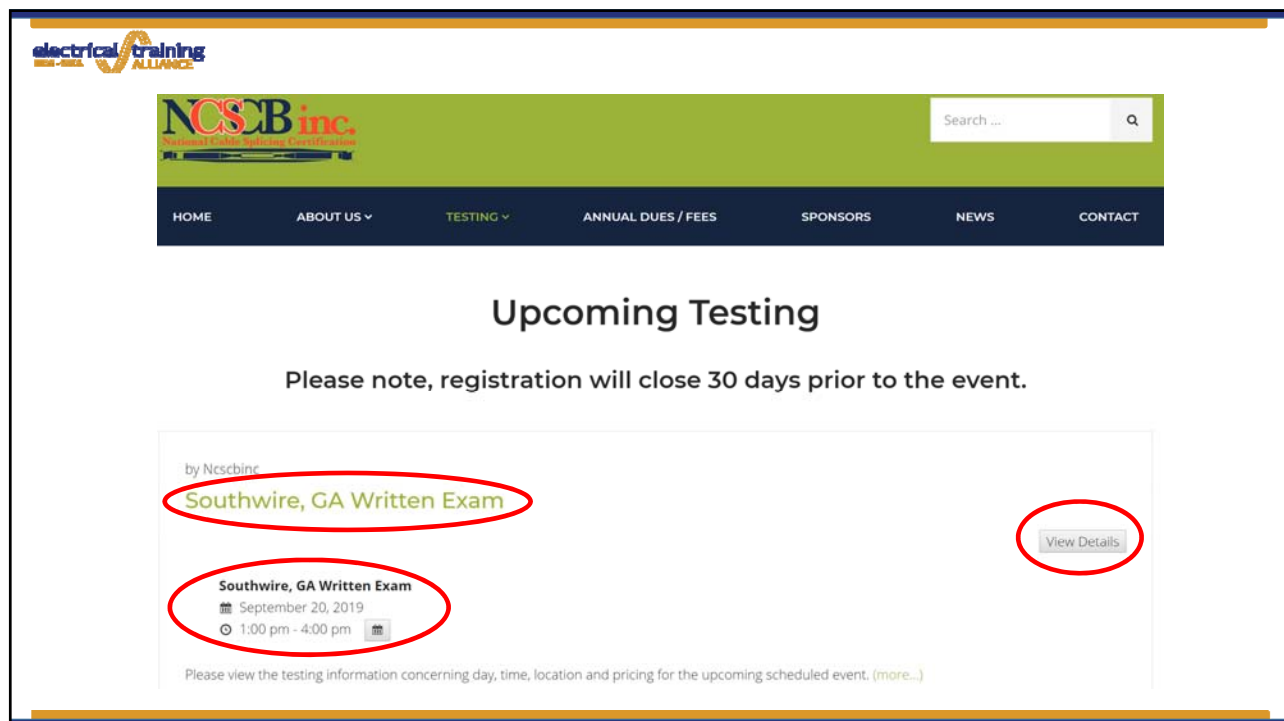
electrical training ALLIANCE

NCSCB inc.
National Cable Splicing Certification

Search ...

HOME | ABOUT US | TESTING | ANNUAL DUES / FEES | SPONSORS | NEWS | CONTACT

Upcoming Testing

Please note, registration will close 30 days prior to the event.

by Ncscbinc

Southwire, GA Written Exam

View Details

Southwire, GA Written Exam
September 20, 2019
1:00 pm - 4:00 pm

Please view the testing information concerning day, time, location and pricing for the upcoming scheduled event. (more...)